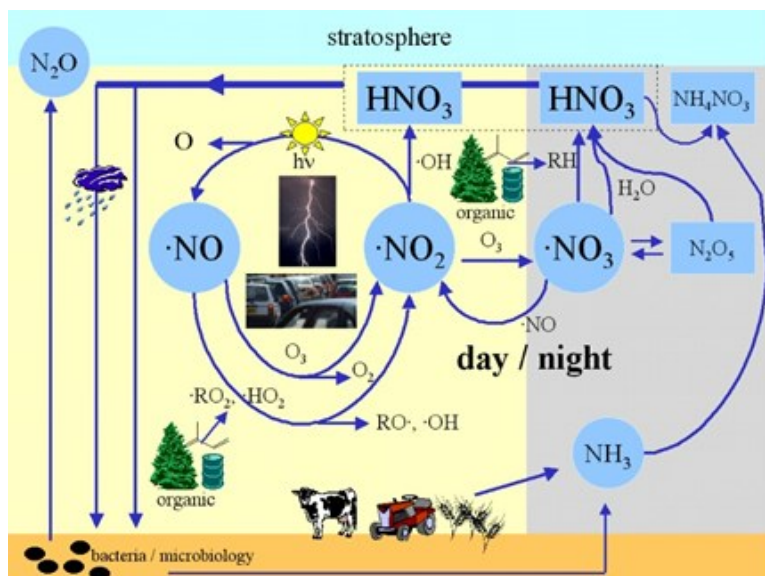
stratosphere

$N_2O$

$HNO_3$

$HNO_3$

$NH_4NO_3$

O

hν

·OH

RH

organic

$H_2O$

·NO

$·NO_2$

$O_3$

$·NO_3$

$N_2O_5$

·NO

$O_3$

$O_2$

day / night

$·RO_2$, $·HO_2$

RO·, ·OH

organic

$NH_3$

bacteria / microbiology